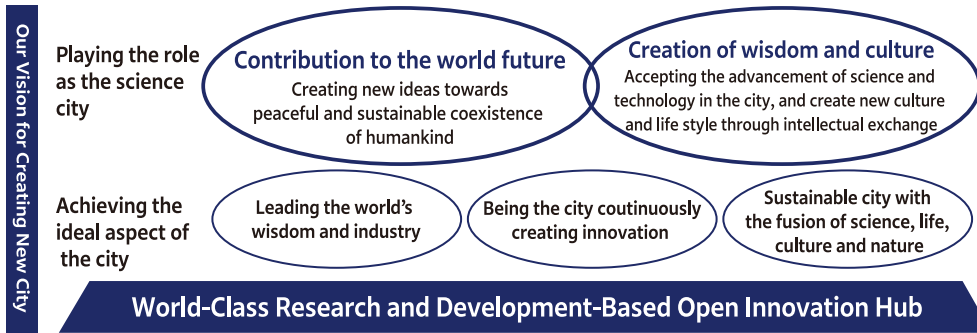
Our Vision for Creating New City

Playing the role as the science city

Contribution to the world future
Creating new ideas towards peaceful and sustainable coexistence of humankind

Creation of wisdom and culture
Accepting the advancement of science and technology in the city, and create new culture and life style through intellectual exchange

Achieving the ideal aspect of the city

Leading the world's wisdom and industry

Being the city coutinuously creating innovation

Sustainable city with the fusion of science, life, culture and nature

World-Class Research and Development-Based Open Innovation Hub